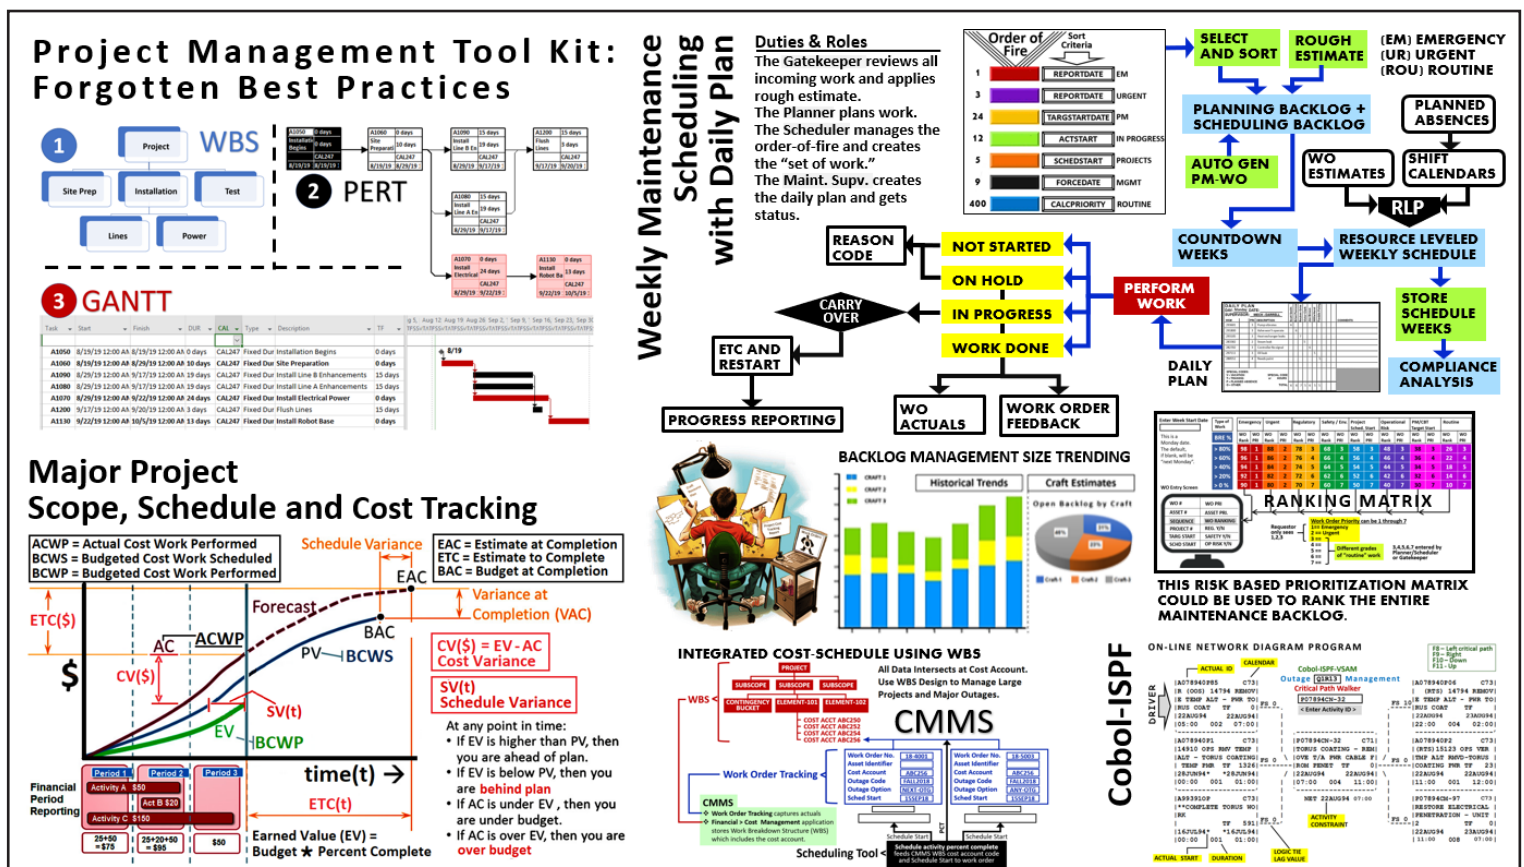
Project Management Tool Kit: Forgotten Best Practices

1 WBS
Project
Site Prep
Installation
Test
Lines
Power

2 PERT

3 GANTT

A1050 8/19/19 12:00 A 8/19/19 12:00 A 0 days CAL247 Fixed Dur Installation Begins 0 days
A1060 8/19/19 12:00 A 8/29/19 12:00 A 10 days CAL247 Fixed Dur Site Preparation 0 days
A1090 8/29/19 12:00 A 9/17/19 12:00 A 19 days CAL247 Fixed Dur Install Line B Enhancements 15 days
A1080 8/29/19 12:00 A 9/17/19 12:00 A 19 days CAL247 Fixed Dur Install Line A Enhancements 15 days
A1070 8/29/19 12:00 A 9/22/19 12:00 A 24 days CAL247 Fixed Dur Install Electrical Power 0 days
A1200 9/17/19 12:00 A 9/20/19 12:00 A 3 days CAL247 Fixed Dur Flush Lines 15 days
A1130 9/22/19 12:00 A 10/5/19 12:00 A 13 days CAL247 Fixed Dur Install Robot Base 0 days

Major Project
Scope, Schedule and Cost Tracking

ACWP = Actual Cost Work Performed
BCWS = Budgeted Cost Work Scheduled
BCWP = Budgeted Cost Work Performed

Schedule Variance

EAC = Estimate at Completion
ETC = Estimate to Complete
BAC = Budget at Completion

EAC
ETC($)
Forecast
Variance at Completion (VAC)
BAC
AC
ACWP
PV
BCWS
CV($)
$
CV($) = EV - AC
Cost Variance
SV(t)
SV(t)
Schedule Variance
EV
BCWP
time(t)
ETC(t)
Financial Period Reporting
Period 1 Period 2 Period 3
Activity A $50
Act B $20
Activity C $150
25+50 =$75
25+20+50 =$95
$50
Earned Value (EV) = Budget ★ Percent Complete

At any point in time:
• If EV is higher than PV, then you are ahead of plan.
• If EV is below PV, then you are behind plan
• If AC is under EV, then you are under budget.
• If AC is over EV, then you are over budget

Weekly Maintenance Scheduling with Daily Plan

Duties & Roles
The Gatekeeper reviews all incoming work and applies rough estimate.
The Planner plans work.
The Scheduler manages the order-of-fire and creates the "set of work."
The Maint. Supv. creates the daily plan and gets status.

Order of Fire
Sort Criteria
1 REPORTDATE EM
3 REPORTDATE URGENT
24 TARGSTARTDATE PM
12 ACTSTART IN PROGRESS
5 SCHEDSTART PROJECTS
9 FORCEDATE MGMT
400 CALCPRIORITY ROUTINE

SELECT AND SORT
ROUGH ESTIMATE
(EM) EMERGENCY
(UR) URGENT
(ROU) ROUTINE
PLANNING BACKLOG + SCHEDULING BACKLOG
PLANNED ABSENCES
AUTO GEN PM-WO
WO ESTIMATES
SHIFT CALENDARS
RLP
COUNTDOWN WEEKS
RESOURCE LEVELED WEEKLY SCHEDULE
STORE SCHEDULE WEEKS
COMPLIANCE ANALYSIS
REASON CODE
NOT STARTED
ON HOLD
IN PROGRESS
WORK DONE
CARRY OVER
PERFORM WORK
ETC AND RESTART
DAILY PLAN
PROGRESS REPORTING
WO ACTUALS
WORK ORDER FEEDBACK

BACKLOG MANAGEMENT SIZE TRENDING
Historical Trends
Craft Estimates
Open Backlog by Craft

RANKING MATRIX
THIS RISK BASED PRIORITIZATION MATRIX COULD BE USED TO RANK THE ENTIRE MAINTENANCE BACKLOG.

INTEGRATED COST-SCHEDULE USING WBS
All Data Intersects at Cost Account.
Use WBS Design to Manage Large Projects and Major Outages.
WBS
PROJECT
SUBSCOPE SUBSCOPE SUBSCOPE
CMMS
Work Order Tracking
CMMS
Scheduling Tool

Cobol-ISPF
ON-LINE NETWORK DIAGRAM PROGRAM
DRIVER
ACTUAL ID
CALENDAR
Cobol-ISPF-VSAM
Outage Management
Critical Path Walker
ACTIVITY CONSTRAINT
ACTUAL START
DURATION
LOGIC TIE LAG VALUE